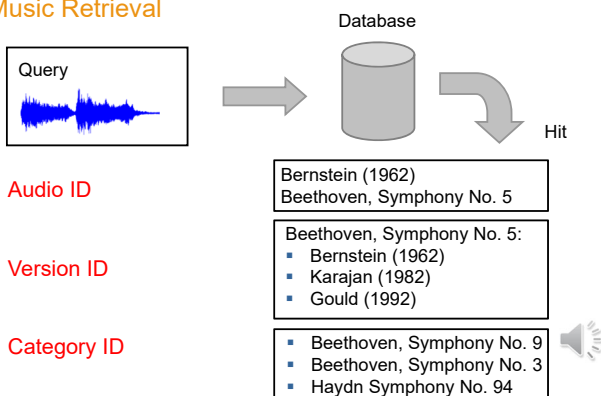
Music Retrieval

Query

Database

Hit

Audio ID

Bernstein (1962)
Beethoven, Symphony No. 5

Version ID

Beethoven, Symphony No. 5:
- Bernstein (1962)
- Karajan (1982)
- Gould (1992)

Category ID

- Beethoven, Symphony No. 9
- Beethoven, Symphony No. 3
- Haydn Symphony No. 94